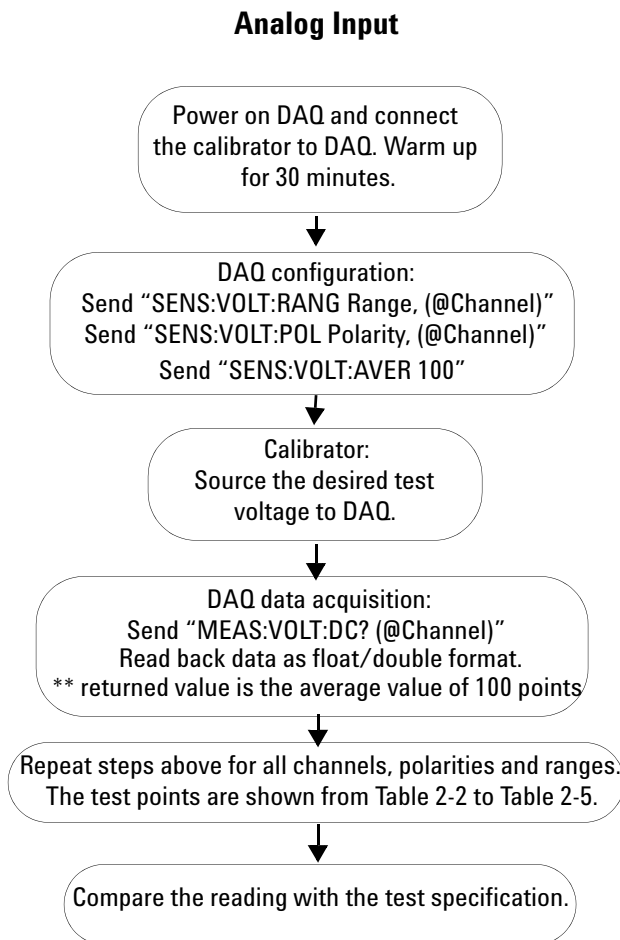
**Analog Input**

Power on DAQ and connect the calibrator to DAQ. Warm up for 30 minutes.

DAQ configuration:
Send "SENS:VOLT:RANG Range, (@Channel)"
Send "SENS:VOLT:POL Polarity, (@Channel)"
Send "SENS:VOLT:AVER 100"

Calibrator:
Source the desired test voltage to DAQ.

DAQ data acquisition:
Send "MEAS:VOLT:DC? (@Channel)"
Read back data as float/double format.
** returned value is the average value of 100 points

Repeat steps above for all channels, polarities and ranges. The test points are shown from Table 2-2 to Table 2-5.

Compare the reading with the test specification.